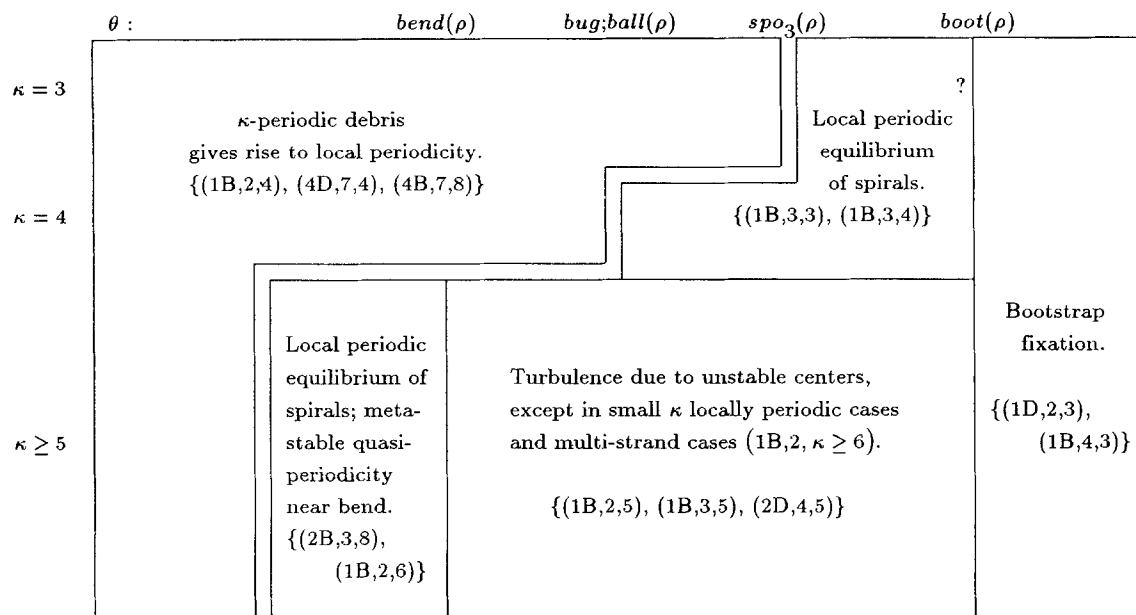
$\theta$ : $bend(\rho)$ $bug;ball(\rho)$ $spo_3(\rho)$ $boot(\rho)$

$\kappa = 3$

$\kappa = 4$

$\kappa \geq 5$

$\kappa$-periodic debris gives rise to local periodicity. {(1B,2,4), (4D,7,4), (4B,7,8)}

?

Local periodic equilibrium of spirals. {(1B,3,3), (1B,3,4)}

Local periodic equilibrium of spirals; metastable quasiperiodicity near bend. {(2B,3,8), (1B,2,6)}

Turbulence due to unstable centers, except in small $\kappa$ locally periodic cases and multi-strand cases $(1B, 2, \kappa \geq 6)$.

{(1B,2,5), (1B,3,5), (2D,4,5)}

Bootstrap fixation.

{(1D,2,3), (1B,4,3)}